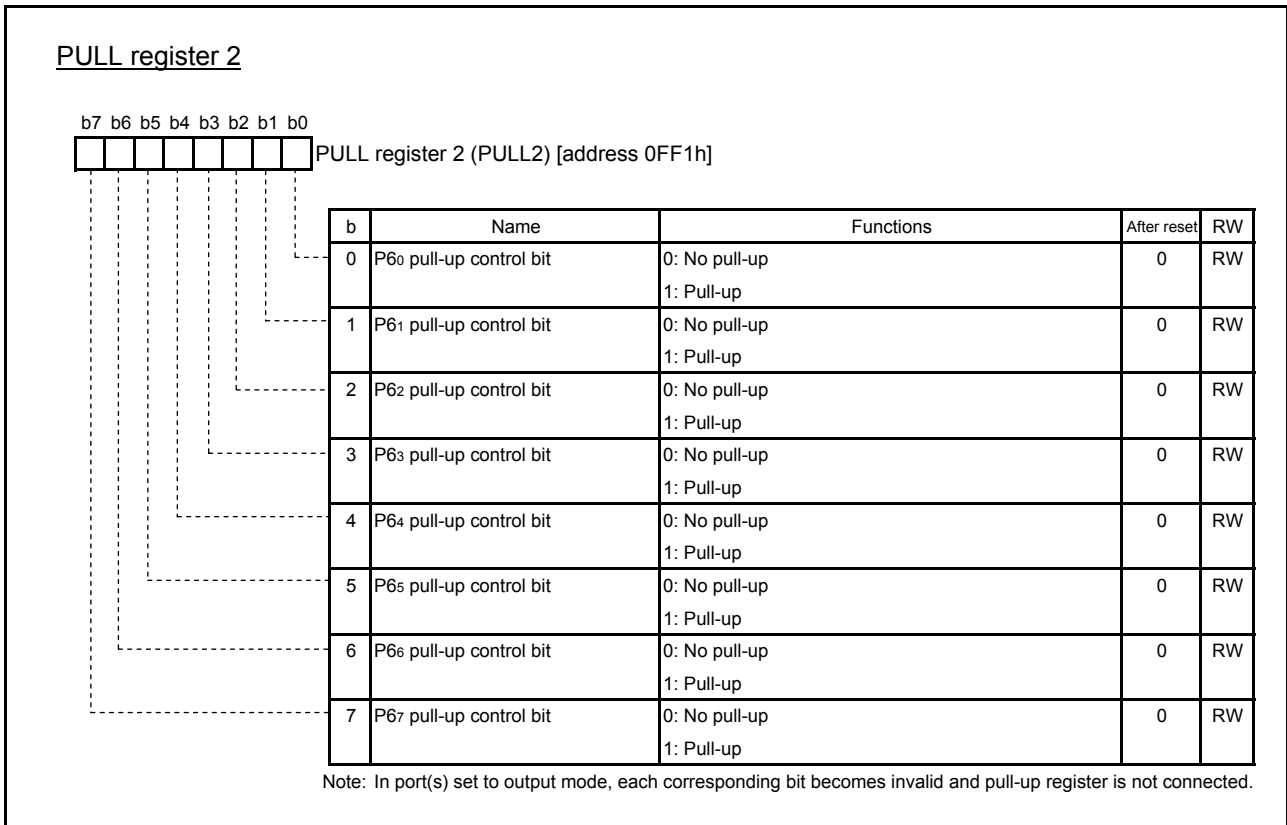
PULL register 2

b7 b6 b5 b4 b3 b2 b1 b0

PULL register 2 (PULL2) [address 0FF1h]

| b | Name | Functions | After reset | RW |
|---|---|---|---|---|
| 0 | $P6_0$ pull-up control bit | 0: No pull-up<br>1: Pull-up | 0 | RW |
| 1 | $P6_1$ pull-up control bit | 0: No pull-up<br>1: Pull-up | 0 | RW |
| 2 | $P6_2$ pull-up control bit | 0: No pull-up<br>1: Pull-up | 0 | RW |
| 3 | $P6_3$ pull-up control bit | 0: No pull-up<br>1: Pull-up | 0 | RW |
| 4 | $P6_4$ pull-up control bit | 0: No pull-up<br>1: Pull-up | 0 | RW |
| 5 | $P6_5$ pull-up control bit | 0: No pull-up<br>1: Pull-up | 0 | RW |
| 6 | $P6_6$ pull-up control bit | 0: No pull-up<br>1: Pull-up | 0 | RW |
| 7 | $P6_7$ pull-up control bit | 0: No pull-up<br>1: Pull-up | 0 | RW |

Note: In port(s) set to output mode, each corresponding bit becomes invalid and pull-up register is not connected.